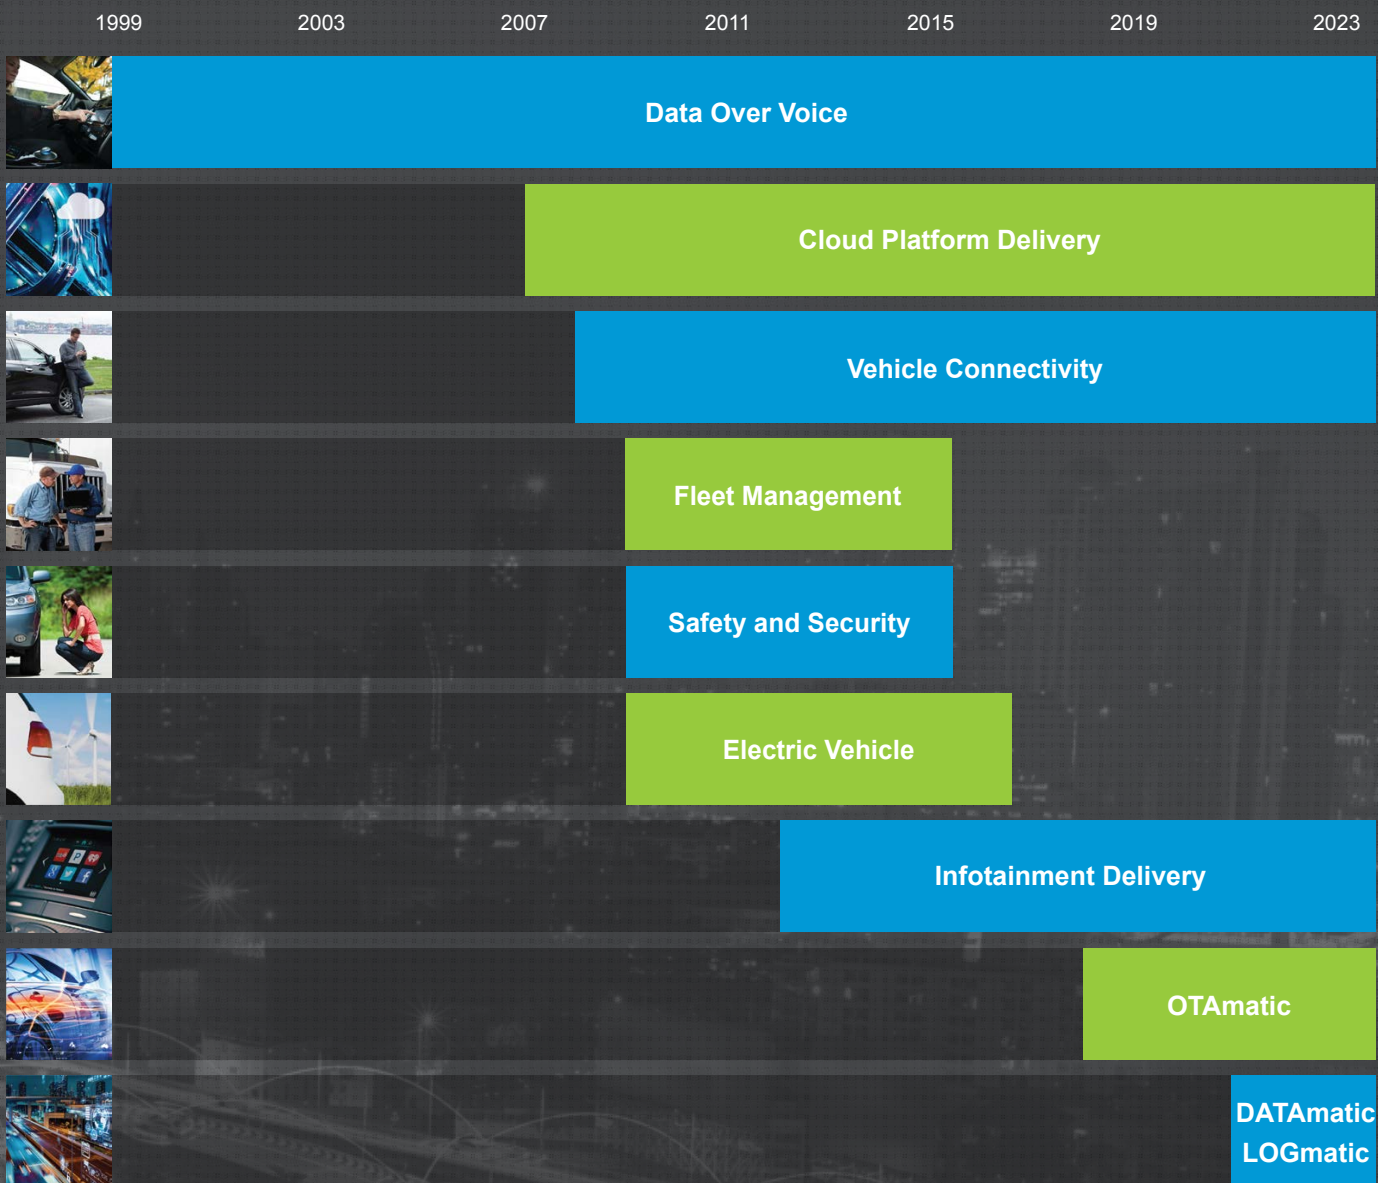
| 1999 | 2003 | 2007 | 2011 | 2015 | 2019 | 2023 |
|---|---|---|---|---|---|---|

Data Over Voice

Cloud Platform Delivery

Vehicle Connectivity

Fleet Management

Safety and Security

Electric Vehicle

Infotainment Delivery

OTAmatic

DATAmatic
LOGmatic